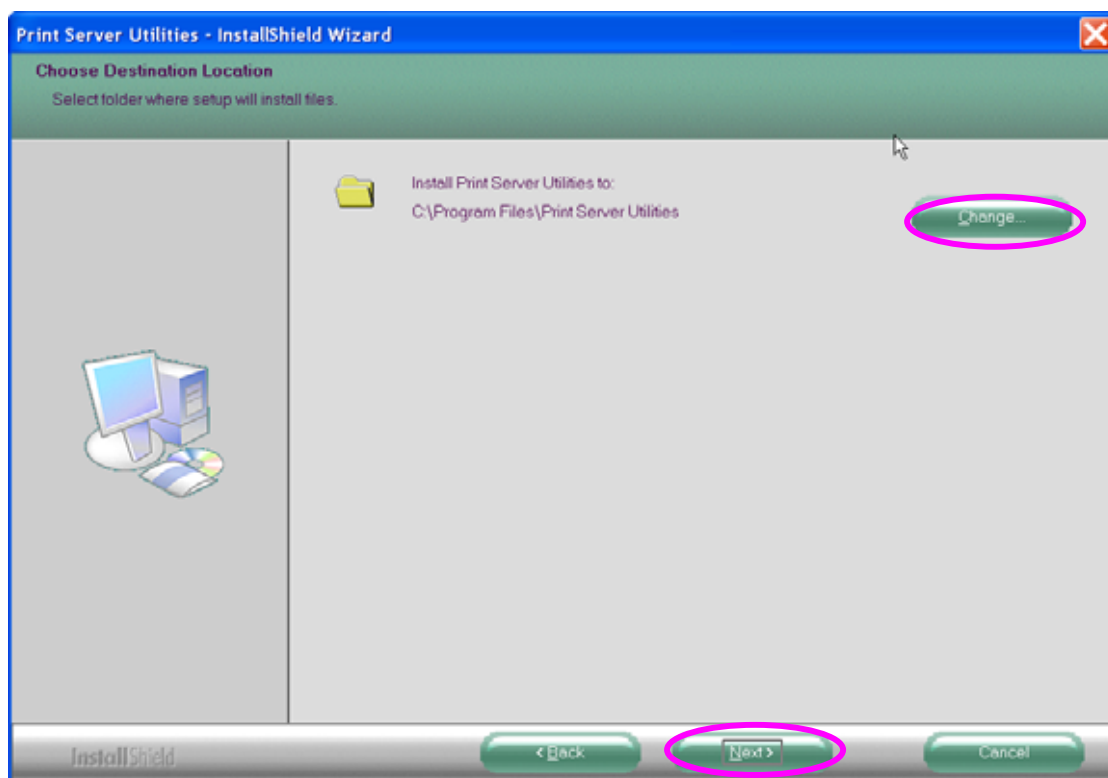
Print Server Utilities - InstallShield Wizard

Choose Destination Location

Select folder where setup will install files.

Install Print Server Utilities to:
C:\Program Files\Print Server Utilities

Change...

InstallShield

< Back

Next >

Cancel